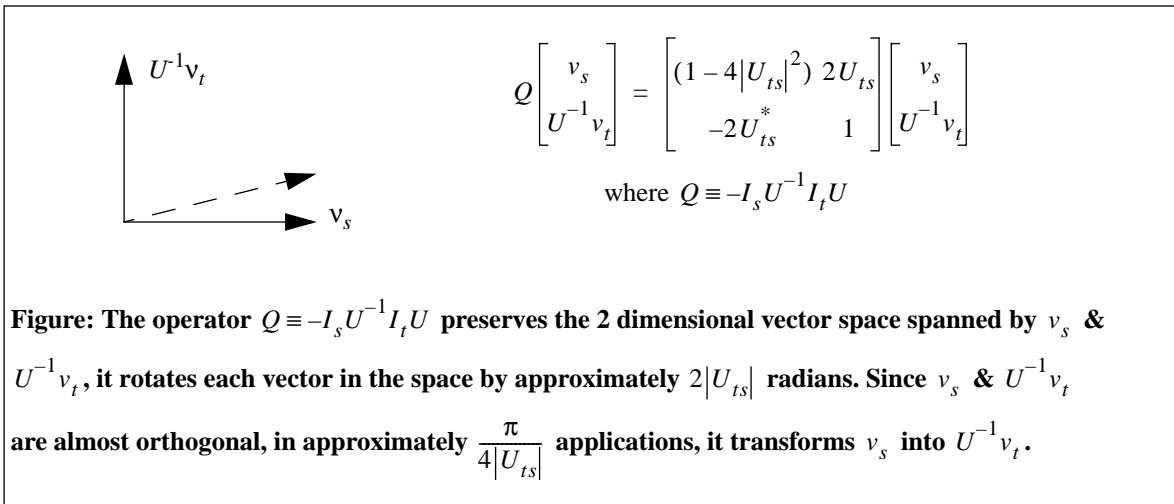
$U^{-1}v_t$

$v_s$

$Q\begin{bmatrix} v_s \\ U^{-1}v_t \end{bmatrix} = \begin{bmatrix} (1-4|U_{ts}|^2) & 2U_{ts} \\ -2U_{ts}^* & 1 \end{bmatrix}\begin{bmatrix} v_s \\ U^{-1}v_t \end{bmatrix}$

where $Q \equiv -I_s U^{-1} I_t U$

Figure: The operator $Q \equiv -I_s U^{-1} I_t U$ preserves the 2 dimensional vector space spanned by $v_s$ & $U^{-1}v_t$, it rotates each vector in the space by approximately $2|U_{ts}|$ radians. Since $v_s$ & $U^{-1}v_t$ are almost orthogonal, in approximately $\frac{\pi}{4|U_{ts}|}$ applications, it transforms $v_s$ into $U^{-1}v_t$.